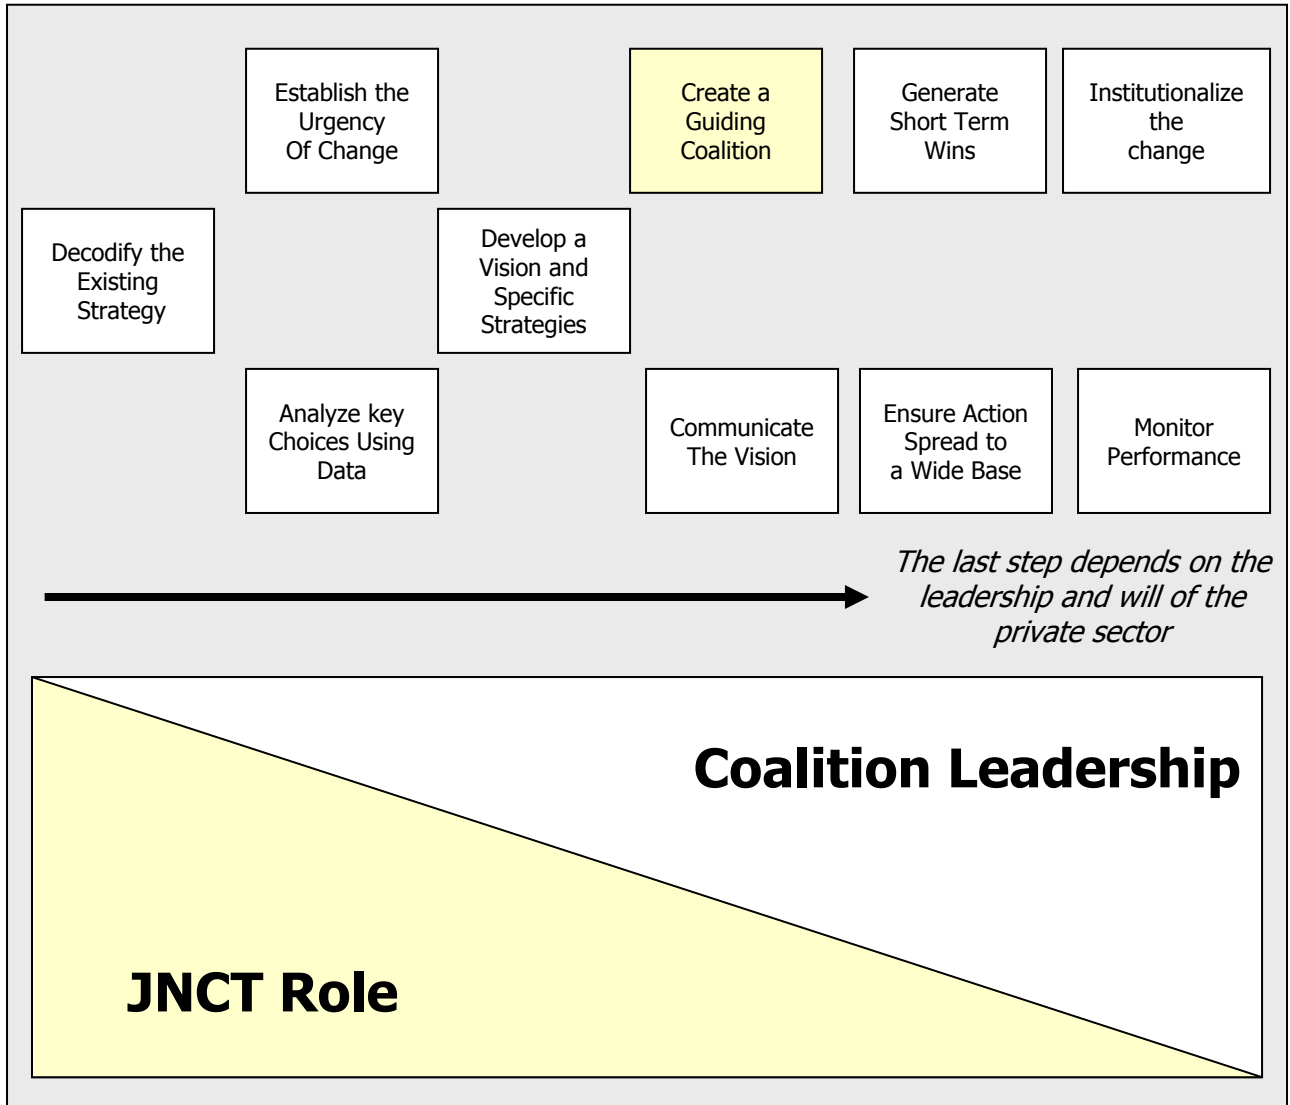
Establish the Urgency Of Change

Create a Guiding Coalition

Generate Short Term Wins

Institutionalize the change

Decodify the Existing Strategy

Develop a Vision and Specific Strategies

Analyze key Choices Using Data

Communicate The Vision

Ensure Action Spread to a Wide Base

Monitor Performance

The last step depends on the leadership and will of the private sector

Coalition Leadership

JNCT Role